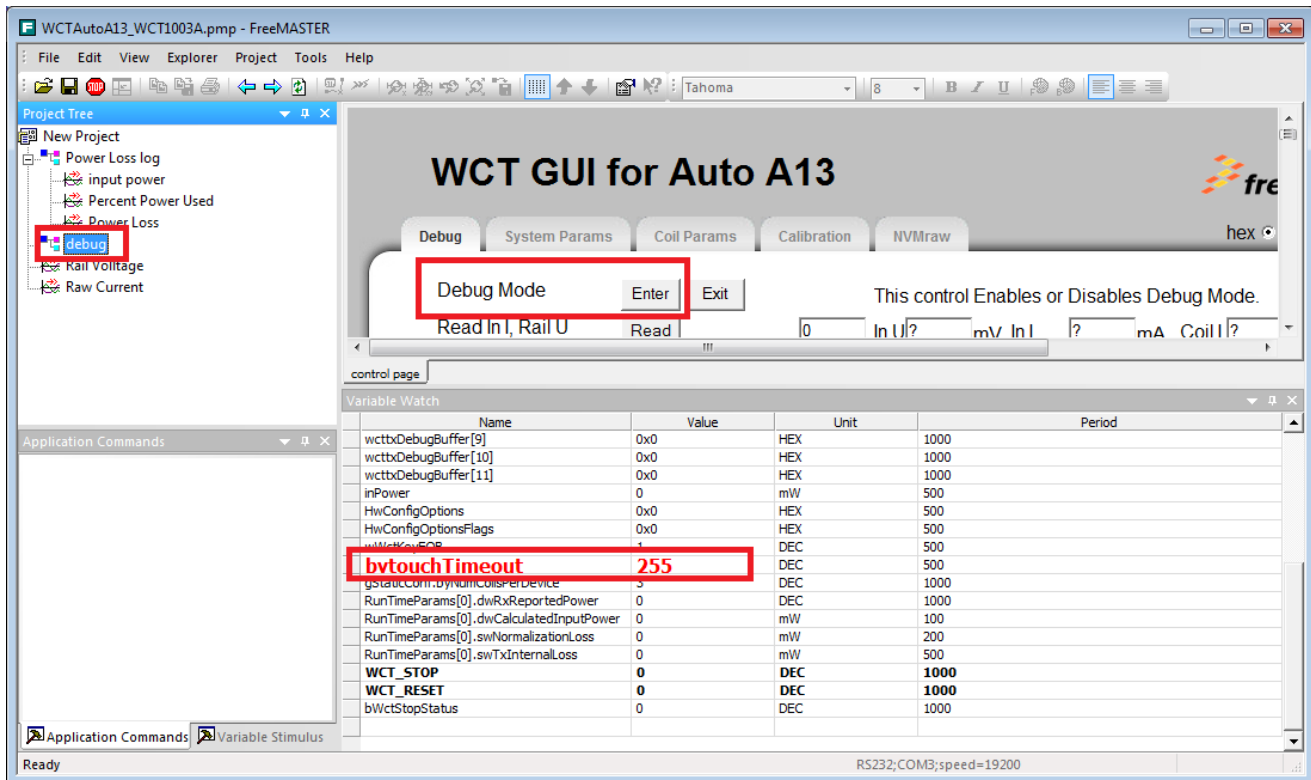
WCTAutoA13_WCT1003A.pmp - FreeMASTER

File Edit View Explorer Project Tools Help

Tahoma 8 B I U

Project Tree
New Project
Power Loss log
input power
Percent Power Used
Power Loss
debug
Rail Voltage
Raw Current

Application Commands

Application Commands Variable Stimulus

WCT GUI for Auto A13

fre

Debug System Params Coil Params Calibration NVMraw

hex

Debug Mode Enter Exit

This control Enables or Disables Debug Mode.

Read In I, Rail U Read 0 In U ? mV In I ? mA Coil I ?

control page

Variable Watch

| Name | Value | Unit | Period |
|---|---|---|---|
| wcttxDebugBuffer[9] | 0x0 | HEX | 1000 |
| wcttxDebugBuffer[10] | 0x0 | HEX | 1000 |
| wcttxDebugBuffer[11] | 0x0 | HEX | 1000 |
| inPower | 0 | mW | 500 |
| HwConfigOptions | 0x0 | HEX | 500 |
| HwConfigOptionsFlags | 0x0 | HEX | 500 |
| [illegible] | 1 | DEC | 500 |
| bvtouchTimeout | 255 | DEC | 500 |
| gStaticConf.byNumCoilsPerDevice | 3 | DEC | 1000 |
| RunTimeParams[0].dwRxReportedPower | 0 | DEC | 1000 |
| RunTimeParams[0].dwCalculatedInputPower | 0 | mW | 100 |
| RunTimeParams[0].swNormalizationLoss | 0 | mW | 200 |
| RunTimeParams[0].swTxInternalLoss | 0 | mW | 500 |
| WCT_STOP | 0 | DEC | 1000 |
| WCT_RESET | 0 | DEC | 1000 |
| bWctStopStatus | 0 | DEC | 1000 |

Ready
RS232;COM3;speed=19200